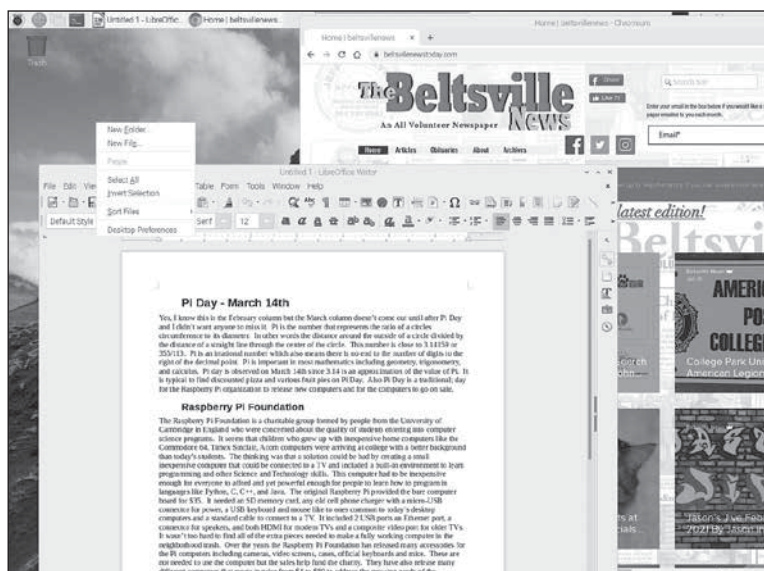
Untitled 1 - LibreOffic... Home | beltsvillenews...

Trash

Home | beltsvillenews - Chromium

Home | beltsvillenews ×

beltsvillenewstoday.com

The Beltsville News

An All Volunteer Newspaper

Home Articles Obituaries About Archives

Share Like

Search for

Enter your email in the box below if you would like to get an page emailed to you each month.

Email*

latest edition!

New Folder...
New File...
Paste
Select All
Invert Selection
Sort Files
Desktop Preferences

Untitled 1 - LibreOffice Writer

File Edit View Insert Format Styles Table Form Tools Window Help

Default Style

Serif 12

Pi Day - March 14th

Yes, I know this is the February column but the March column doesn't come out until after Pi Day and I didn't want anyone to miss it. Pi is the number that represents the ratio of a circles circumference to its diameter. In other words the distance around the outside of a circle divided by the distance of a straight line through the center of the circle. This number is close to 3.14159 or 355/113. Pi is an irrational number which also means there is no end to the number of digits to the right of the decimal point. Pi is important in most mathematics including geometry, trigonometry, and calculus. Pi day is observed on March 14th since 3.14 is an approximation of the value of Pi. It is typical to find discounted pizza and various fruit pies on Pi Day. Also Pi Day is a traditional day for the Raspberry Pi organization to release new computers and for the computers to go on sale.

Raspberry Pi Foundation

The Raspberry Pi Foundation is a charitable group formed by people from the University of Cambridge in England who were concerned about the quality of students entering into computer science programs. It seems that children who grew up with inexpensive home computers like the Commodore 64, Timex Sinclair, Acorn computers were arriving at college with a better background than today's students. The thinking was that a solution could be had by creating a small inexpensive computer that could be connected to a TV and included a built-in environment to learn programming and other Science and Technology skills. This computer had to be inexpensive enough for everyone to afford and yet powerful enough for people to learn how to program in languages like Python, C, C++, and Java. The original Raspberry Pi provided the bare computer board for $35. It needed an SD memory card, any old cell phone charger with a micro-USB connector for power, a USB keyboard and mouse like to uses common to today's desktop computers and a standard cable to connect to a TV. It included 2 USB ports an Ethernet port, a connector for speakers, and both HDMI for modern TVs and a composite video port for older TVs. It wasn't too hard to find all of the extra pieces needed to make a fully working computer in the neighborhood trash. Over the years the Raspberry Pi Foundation has released many accessories for the Pi computers including cameras, video screens, cases, official keyboards and mice. These are not needed to use the computer but the sales help fund the charity. They have also release many

AMERIC PO COLLEG

College Park Uni American Legion

Jason's Jive Feb 2021 by Jason

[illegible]